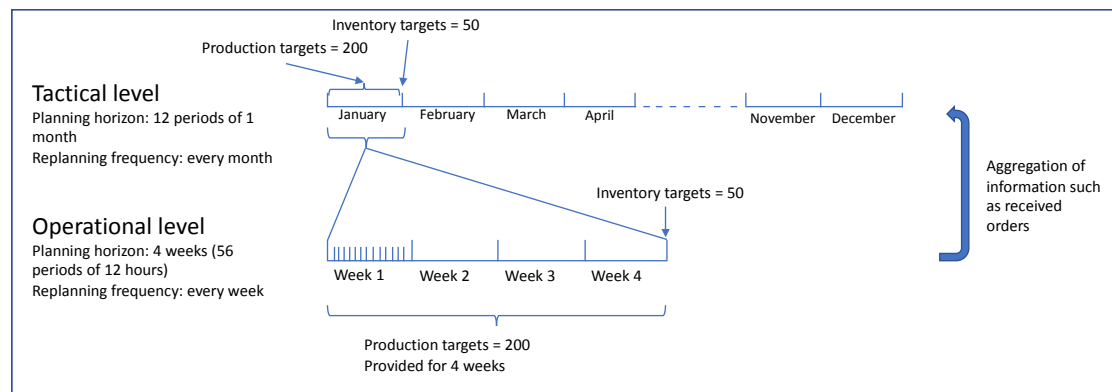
Inventory targets = 50

Production targets = 200

Tactical level
Planning horizon: 12 periods of 1 month
Replanning frequency: every month

January February March April November December

Aggregation of information such as received orders

Inventory targets = 50

Operational level
Planning horizon: 4 weeks (56 periods of 12 hours)
Replanning frequency: every week

Week 1 Week 2 Week 3 Week 4

Production targets = 200
Provided for 4 weeks